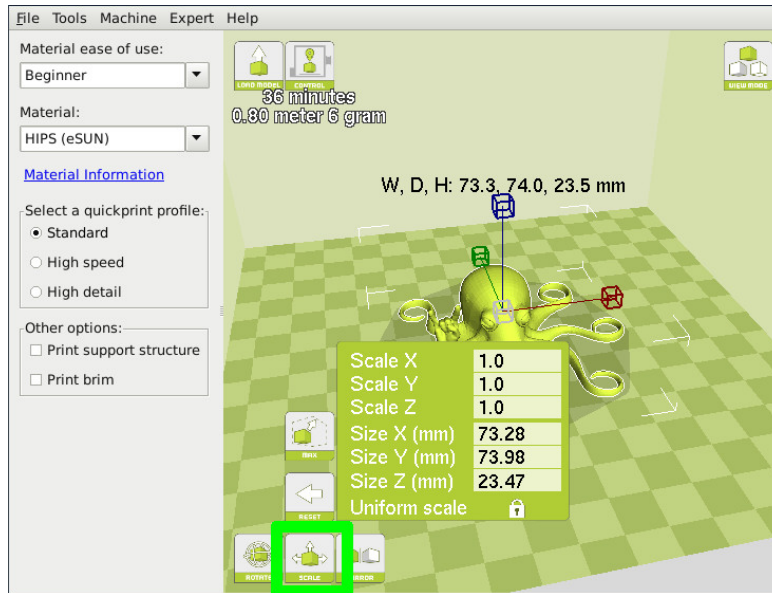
File Tools Machine Expert Help

Material ease of use:
Beginner

Material:
HIPS (eSUN)

Material Information

Select a quickprint profile:
Standard
High speed
High detail

Other options:
Print support structure
Print brim

LOAD MODEL
CONTROL
36 minutes
0.80 meter 6 gram
VIEW MODE

W, D, H: 73.3, 74.0, 23.5 mm

| Scale X | 1.0 |
|---|---|
| Scale Y | 1.0 |
| Scale Z | 1.0 |
| Size X (mm) | 73.28 |
| Size Y (mm) | 73.98 |
| Size Z (mm) | 23.47 |
| Uniform scale | |

MAX
RESET
ROTATE
SCALE
MIRROR